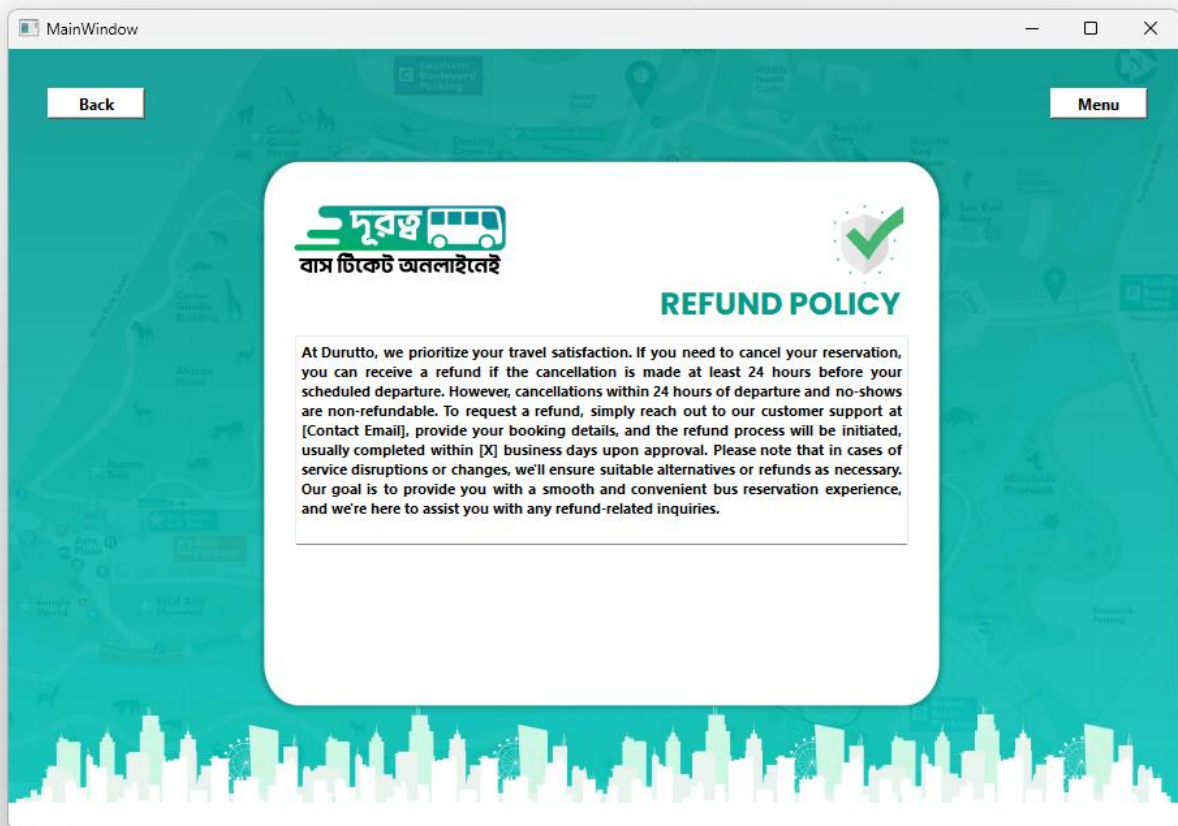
MainWindow

Back

Menu

দূরত্ব

বাস টিকেট অনলাইনেই

REFUND POLICY

At Durutto, we prioritize your travel satisfaction. If you need to cancel your reservation, you can receive a refund if the cancellation is made at least 24 hours before your scheduled departure. However, cancellations within 24 hours of departure and no-shows are non-refundable. To request a refund, simply reach out to our customer support at [Contact Email], provide your booking details, and the refund process will be initiated, usually completed within [X] business days upon approval. Please note that in cases of service disruptions or changes, we'll ensure suitable alternatives or refunds as necessary. Our goal is to provide you with a smooth and convenient bus reservation experience, and we're here to assist you with any refund-related inquiries.